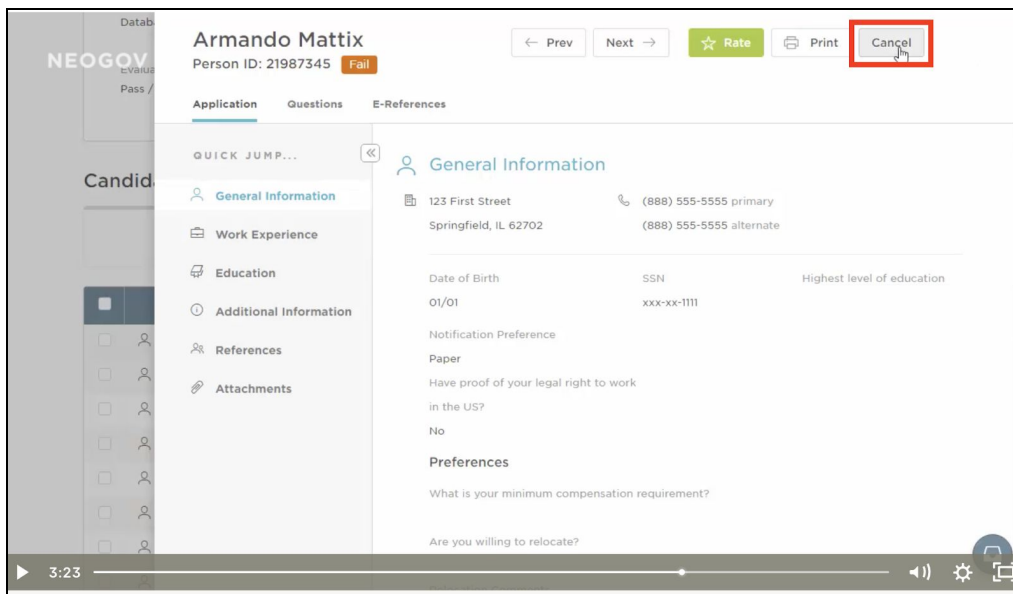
Datab
NEOGOV
Evalua
Pass /
Candid

Armando Mattix
Person ID: 21987345 Fail

← Prev
Next →
Rate
Print
Cancel

Application
Questions
E-References

QUICK JUMP...
General Information
Work Experience
Education
Additional Information
References
Attachments

General Information

123 First Street
Springfield, IL 62702

(888) 555-5555 primary
(888) 555-5555 alternate

Date of Birth
01/01

SSN
xxx-xx-1111

Highest level of education

Notification Preference
Paper

Have proof of your legal right to work in the US?
No

Preferences

What is your minimum compensation requirement?

Are you willing to relocate?

3:23